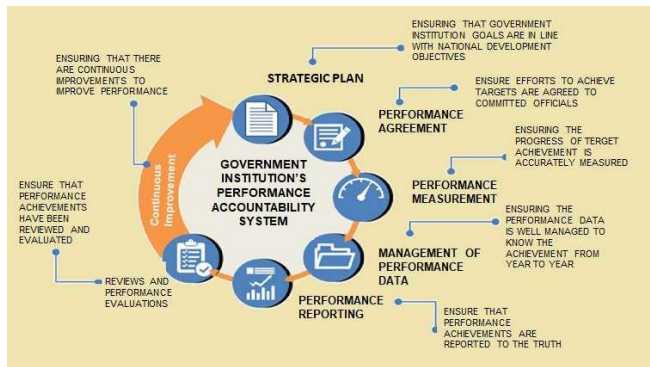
ENSURING THAT GOVERNMENT INSTITUTION GOALS ARE IN LINE WITH NATIONAL DEVELOPMENT OBJECTIVES

ENSURING THAT THERE ARE CONTINUOUS IMPROVEMENTS TO IMPROVE PERFORMANCE

STRATEGIC PLAN

ENSURE EFFORTS TO ACHIEVE TARGETS ARE AGREED TO COMMITTED OFFICIALS

PERFORMANCE AGREEMENT

ENSURING THE PROGRESS OF TARGET ACHIEVEMENT IS ACCURATELY MEASURED

Continuous Improvement

GOVERNMENT INSTITUTION'S PERFORMANCE ACCOUNTABILITY SYSTEM

PERFORMANCE MEASUREMENT

ENSURE THAT PERFORMANCE ACHIEVEMENTS HAVE BEEN REVIEWED AND EVALUATED

ENSURING THE PERFORMANCE DATA IS WELL MANAGED TO KNOW THE ACHIEVEMENT FROM YEAR TO YEAR

MANAGEMENT OF PERFORMANCE DATA

REVIEWS AND PERFORMANCE EVALUATIONS

PERFORMANCE REPORTING

ENSURE THAT PERFORMANCE ACHIEVEMENTS ARE REPORTED TO THE TRUTH